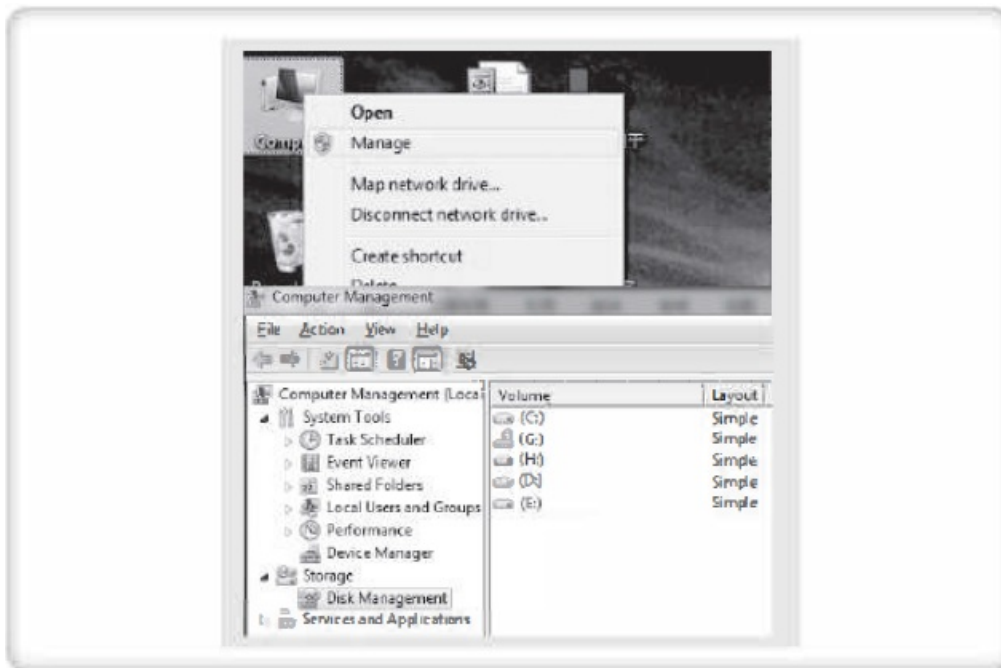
Comp

Open
Manage
Map network drive...
Disconnect network drive...
Create shortcut
Delete

Computer Management
File Action View Help

Computer Management (Local
System Tools
Task Scheduler
Event Viewer
Shared Folders
Local Users and Groups
Performance
Device Manager
Storage
Disk Management
Services and Applications

| Volume | Layout |
|---|---|
| (C:) | Simple |
| (G:) | Simple |
| (H:) | Simple |
| (D:) | Simple |
| (E:) | Simple |